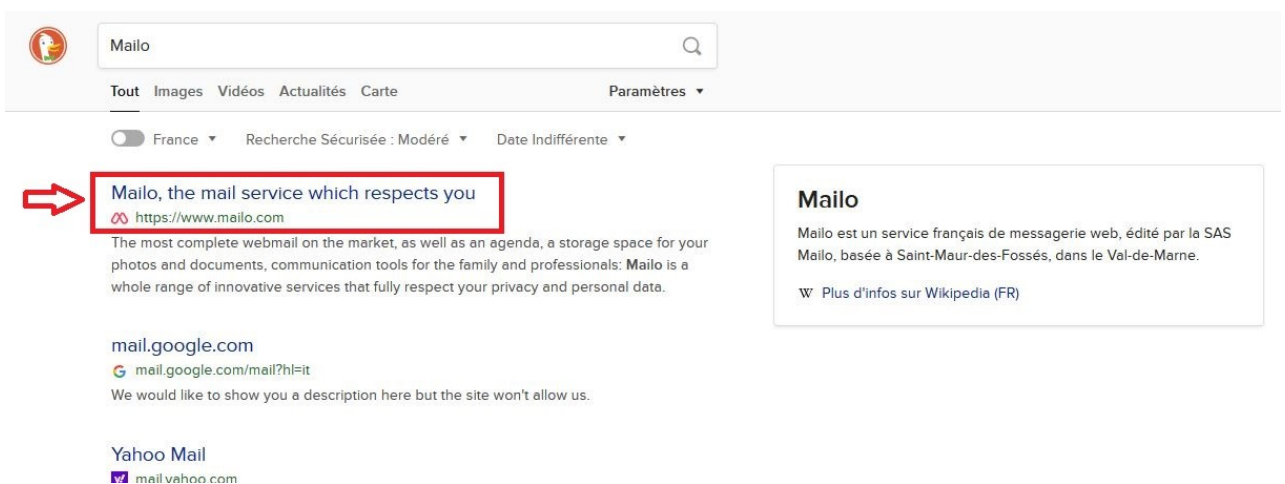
Mailo

Tout Images Vidéos Actualités Carte Paramètres ▾

France ▾ Recherche Sécurisée : Modéré ▾ Date Indifférente ▾

Mailo, the mail service which respects you
https://www.mailo.com
The most complete webmail on the market, as well as an agenda, a storage space for your photos and documents, communication tools for the family and professionals: Mailo is a whole range of innovative services that fully respect your privacy and personal data.

mail.google.com
mail.google.com/mail?hl=it
We would like to show you a description here but the site won't allow us.

Yahoo Mail
mail.yahoo.com

Mailo

Mailo est un service français de messagerie web, édité par la SAS Mailo, basée à Saint-Maur-des-Fossés, dans le Val-de-Marne.

W Plus d'infos sur Wikipedia (FR)